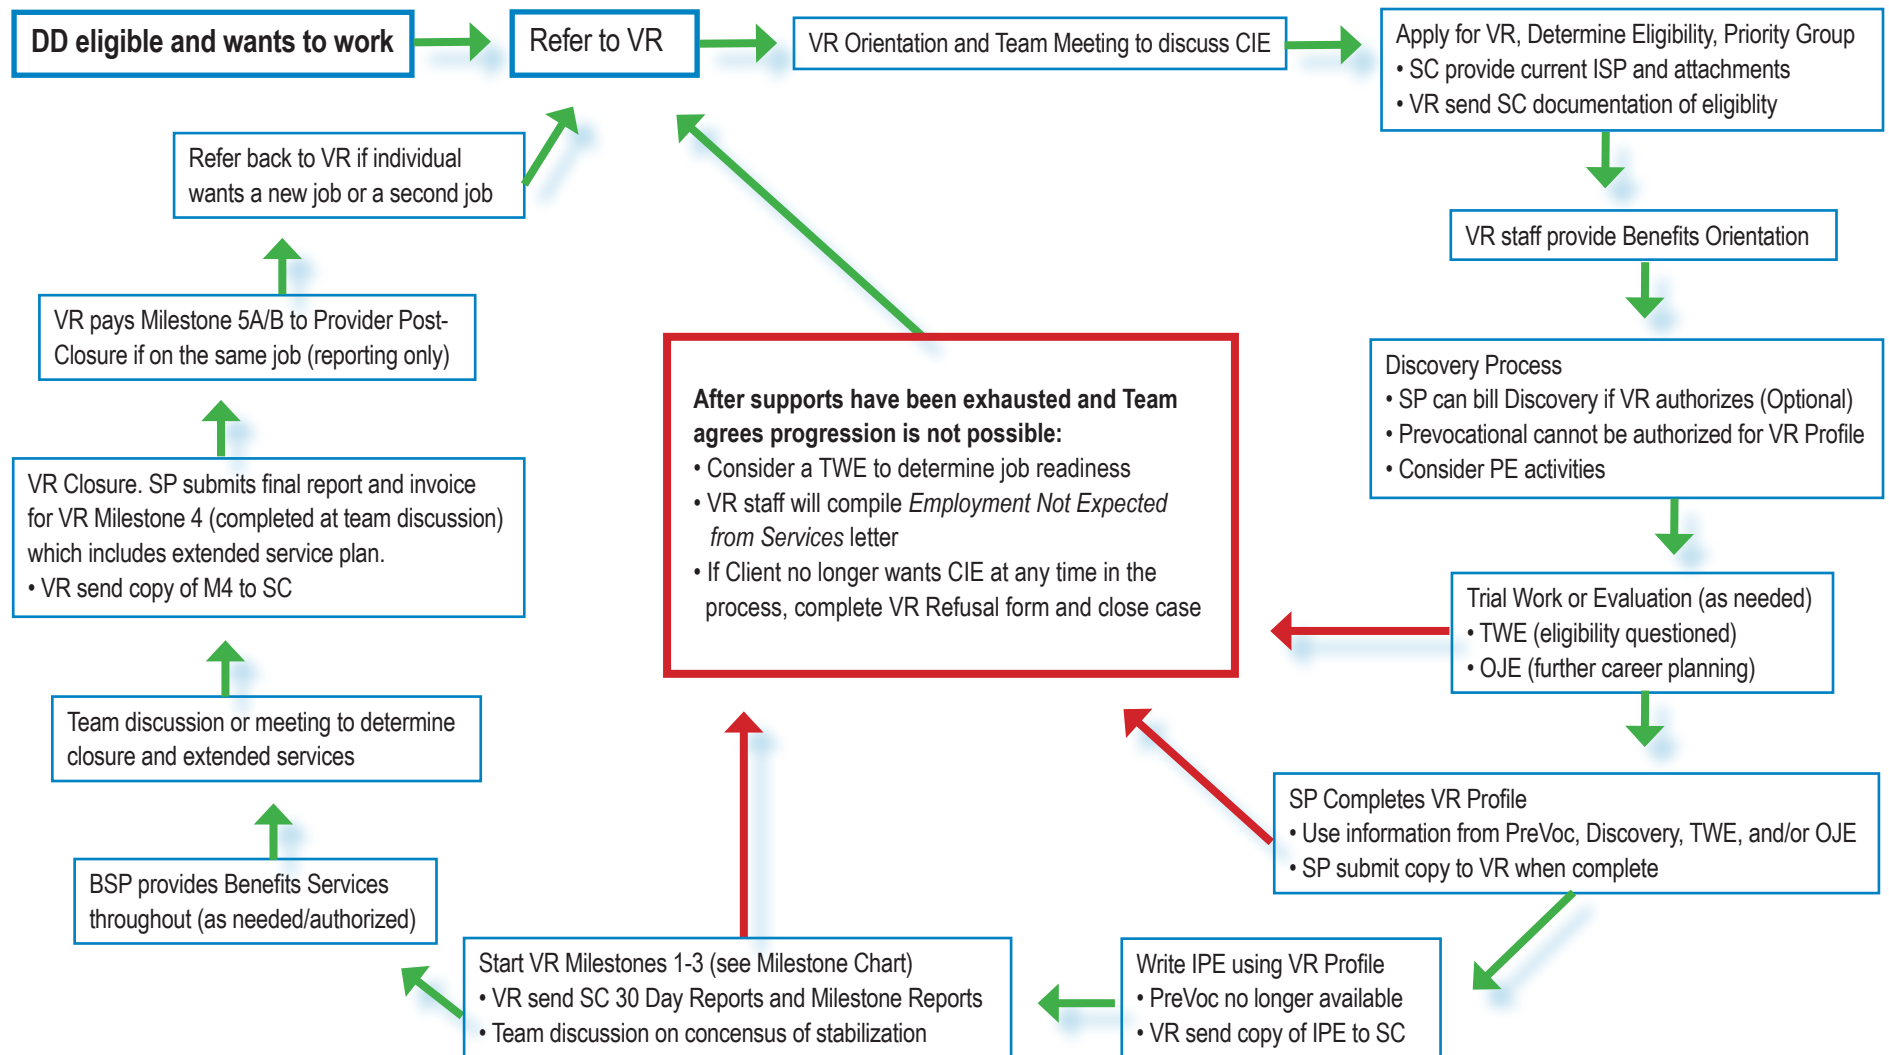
DD eligible and wants to work

Refer to VR

VR Orientation and Team Meeting to discuss CIE

Apply for VR, Determine Eligibility, Priority Group
• SC provide current ISP and attachments
• VR send SC documentation of eligiblity

VR staff provide Benefits Orientation

Discovery Process
• SP can bill Discovery if VR authorizes (Optional)
• Prevocational cannot be authorized for VR Profile
• Consider PE activities

Trial Work or Evaluation (as needed)
• TWE (eligibility questioned)
• OJE (further career planning)

SP Completes VR Profile
• Use information from PreVoc, Discovery, TWE, and/or OJE
• SP submit copy to VR when complete

Write IPE using VR Profile
• PreVoc no longer available
• VR send copy of IPE to SC

Start VR Milestones 1-3 (see Milestone Chart)
• VR send SC 30 Day Reports and Milestone Reports
• Team discussion on concensus of stabilization

BSP provides Benefits Services throughout (as needed/authorized)

Team discussion or meeting to determine closure and extended services

VR Closure. SP submits final report and invoice for VR Milestone 4 (completed at team discussion) which includes extended service plan.
• VR send copy of M4 to SC

VR pays Milestone 5A/B to Provider Post-Closure if on the same job (reporting only)

Refer back to VR if individual wants a new job or a second job

After supports have been exhausted and Team agrees progression is not possible:
• Consider a TWE to determine job readiness
• VR staff will compile *Employment Not Expected from Services* letter
• If Client no longer wants CIE at any time in the process, complete VR Refusal form and close case